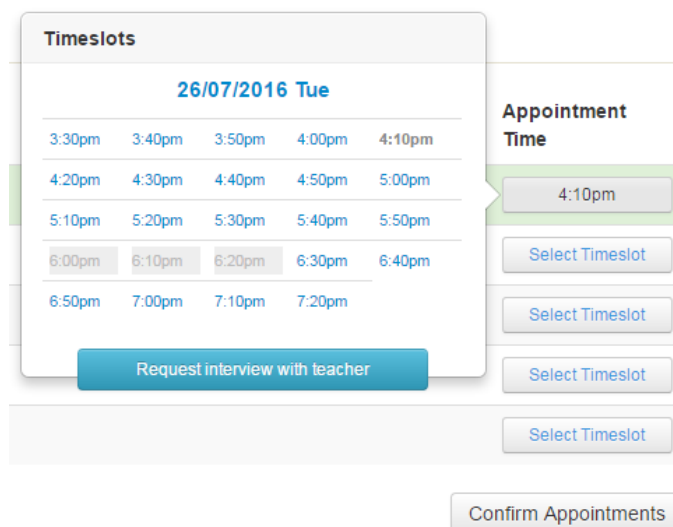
Timeslots

26/07/2016 Tue

| | | | | |
|---|---|---|---|---|
| 3:30pm | 3:40pm | 3:50pm | 4:00pm | 4:10pm |
| 4:20pm | 4:30pm | 4:40pm | 4:50pm | 5:00pm |
| 5:10pm | 5:20pm | 5:30pm | 5:40pm | 5:50pm |
| 6:00pm | 6:10pm | 6:20pm | 6:30pm | 6:40pm |
| 6:50pm | 7:00pm | 7:10pm | 7:20pm | |

Request interview with teacher

Appointment Time

4:10pm

Select Timeslot

Select Timeslot

Select Timeslot

Select Timeslot

Confirm Appointments